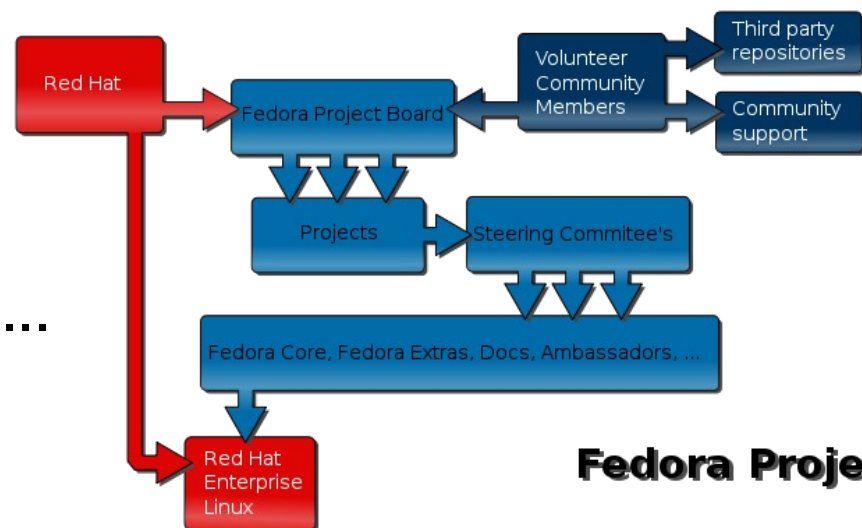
Red Hat

Fedora Project Board

Volunteer Community Members

Third party repositories

Community support

Projects

Steering Commitee's

...

Fedora Core, Fedora Extras, Docs, Ambassadors, ...

Red Hat Enterprise Linux

Fedora Proje